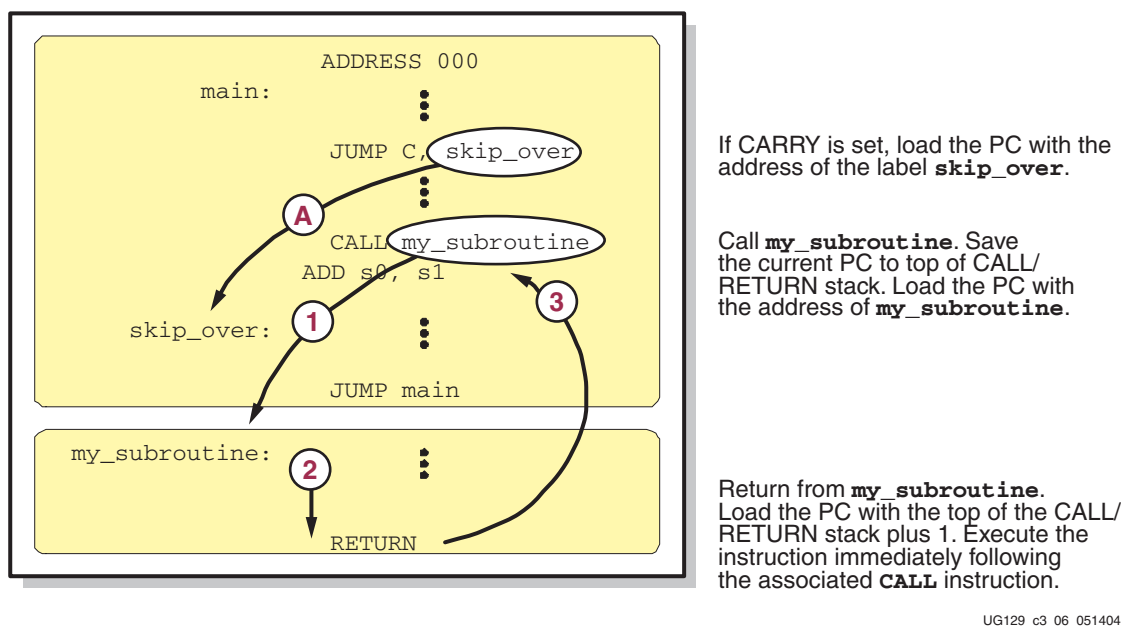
ADDRESS 000

main:

JUMP C, skip_over

A

CALL my_subroutine

ADD s0, s1

1

3

skip_over:

JUMP main

my_subroutine:

2

RETURN

If CARRY is set, load the PC with the address of the label **skip_over**.

Call **my_subroutine**. Save the current PC to top of CALL/ RETURN stack. Load the PC with the address of **my_subroutine**.

Return from **my_subroutine**. Load the PC with the top of the CALL/ RETURN stack plus 1. Execute the instruction immediately following the associated **CALL** instruction.

UG129 c3 06 051404